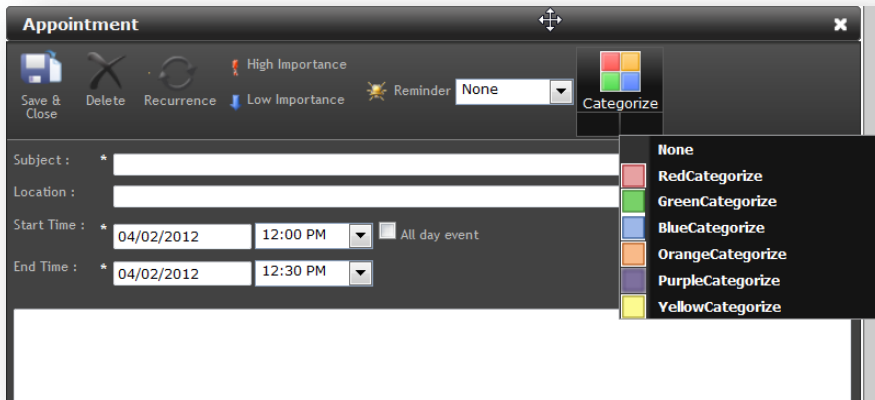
Appointment

Save & Close
Delete
Recurrence
High Importance
Low Importance
Reminder
None
Categorize

Subject : *
Location :
Start Time : * 04/02/2012 12:00 PM All day event
End Time : * 04/02/2012 12:30 PM

None
RedCategorize
GreenCategorize
BlueCategorize
OrangeCategorize
PurpleCategorize
YellowCategorize